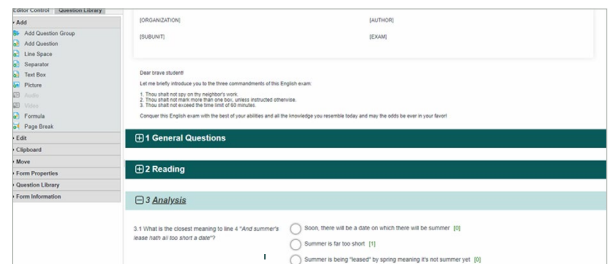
Editor Control | Question Library

Add
Add Question Group
Add Question
Line Space
Separator
Text Box
Picture
Audio
Video
Formula
Page Break
Edit
Clipboard
Move
Form Properties
Question Library
Form Information

[ORGANIZATION]
[AUTHOR]
[SUBUNIT]
[EXAM]

Dear brave student!

Let me briefly introduce you to the three commandments of this English exam:

1. Thou shalt not copy on thy neighbor's work.
2. Thou shalt not mark more than one box, unless instructed otherwise.
3. Thou shalt not exceed the time limit of 60 minutes.

Conquer this English exam with the best of your abilities and all the knowledge you resemble today and may the odds be ever in your favor!

⊞ 1 General Questions

⊞ 2 Reading

⊟ 3 Analysis

3.1 What is the closest meaning to line 4 "And summer's lease hath all too short a date"?

Soon, there will be a date on which there will be summer [0]
Summer is far too short [1]
Summer is being "leased" by spring meaning it's not summer yet [0]